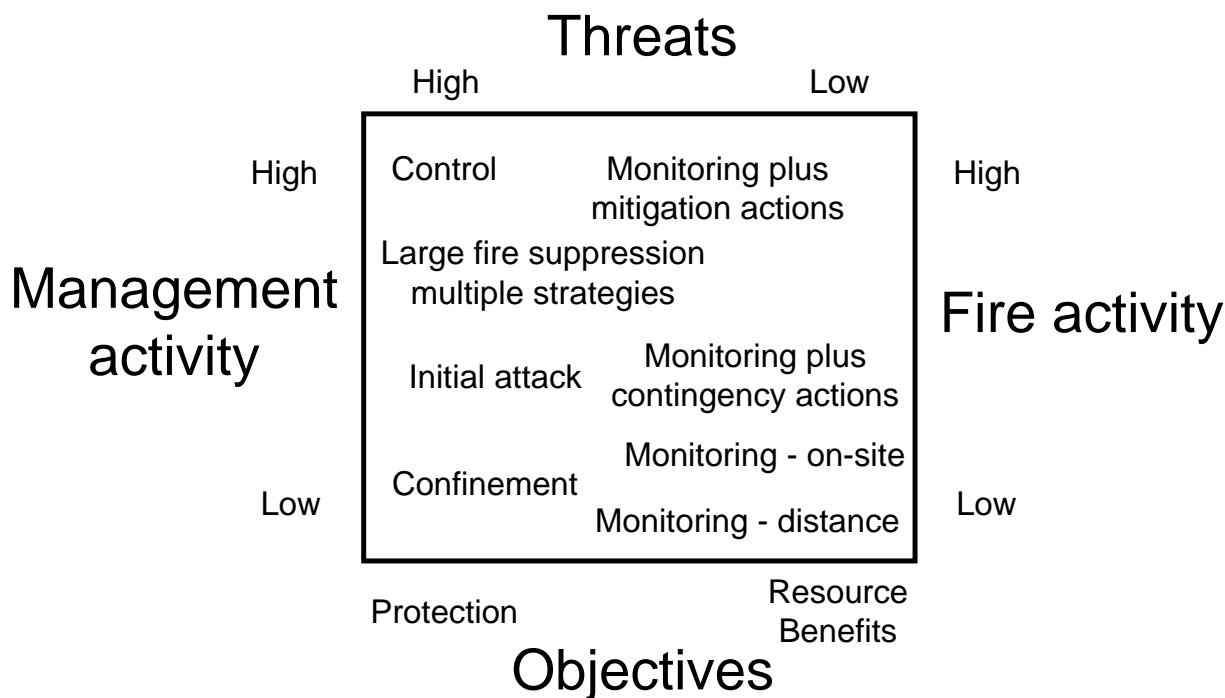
Threats

High

Low

High

Control

Monitoring plus mitigation actions

High

Large fire suppression multiple strategies

Management activity

Fire activity

Initial attack

Monitoring plus contingency actions

Monitoring - on-site

Confinement

Low

Low

Monitoring - distance

Protection

Resource Benefits

Objectives